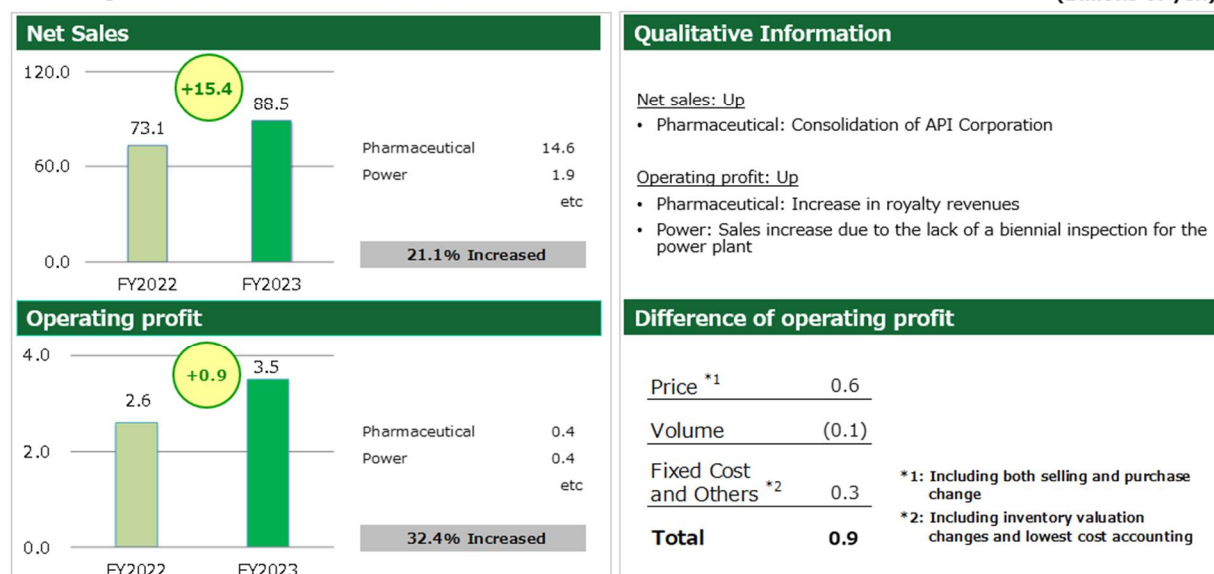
(Billions of yen)

Net Sales

120.0
60.0
0.0

+15.4

73.1
88.5

FY2022
FY2023

| | |
|---|---|
| Pharmaceutical | 14.6 |
| Power | 1.9 |
| | etc |

21.1% Increased

Operating profit

4.0
2.0
0.0

+0.9

2.6
3.5

FY2022
FY2023

| | |
|---|---|
| Pharmaceutical | 0.4 |
| Power | 0.4 |
| | etc |

32.4% Increased

Qualitative Information

Net sales: Up
• Pharmaceutical: Consolidation of API Corporation

Operating profit: Up
• Pharmaceutical: Increase in royalty revenues
• Power: Sales increase due to the lack of a biennial inspection for the power plant

Difference of operating profit

| | |
|---|---|
| Price $^{*1}$ | 0.6 |
| Volume | (0.1) |
| Fixed Cost and Others $^{*2}$ | 0.3 |
| **Total** | **0.9** |

*1: Including both selling and purchase change
*2: Including inventory valuation changes and lowest cost accounting